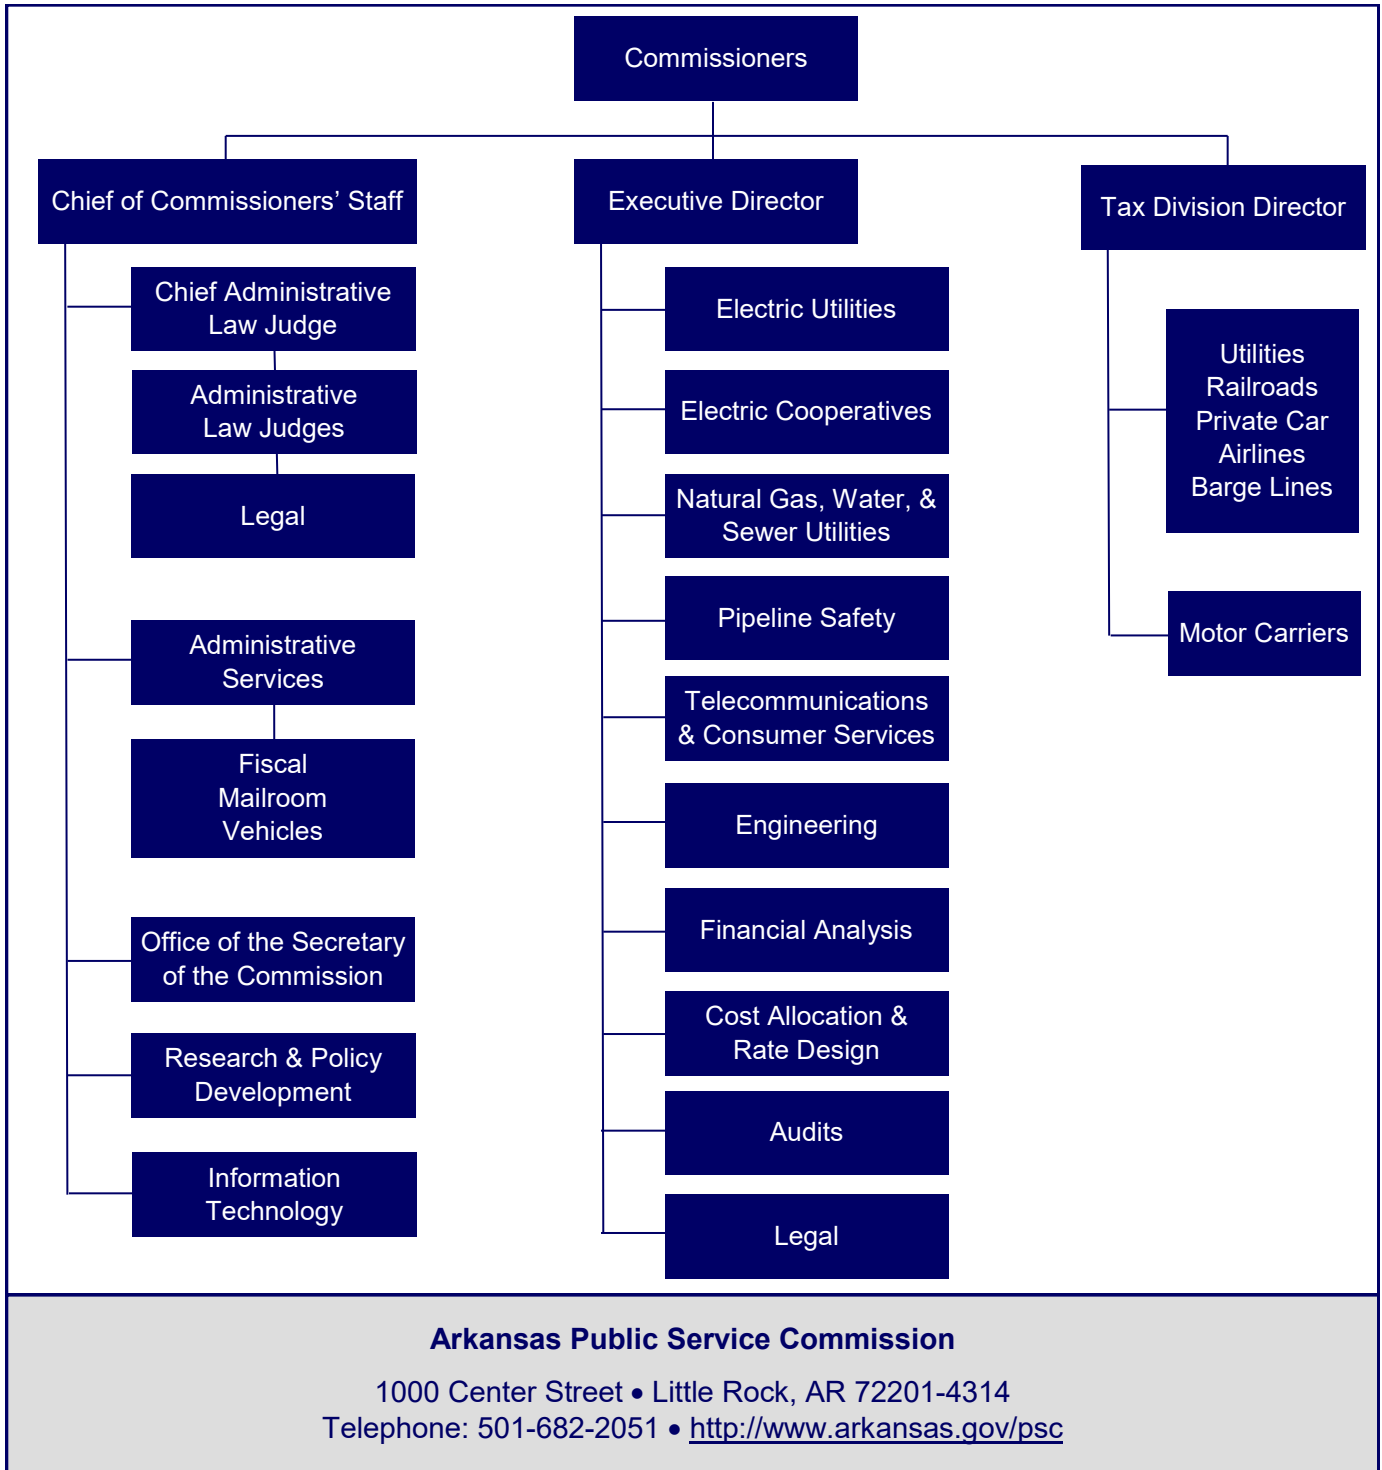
Commissioners

Chief of Commissioners' Staff

Chief Administrative Law Judge

Administrative Law Judges

Legal

Administrative Services

Fiscal
Mailroom
Vehicles

Office of the Secretary of the Commission

Research & Policy Development

Information Technology

Executive Director

Electric Utilities

Electric Cooperatives

Natural Gas, Water, & Sewer Utilities

Pipeline Safety

Telecommunications & Consumer Services

Engineering

Financial Analysis

Cost Allocation & Rate Design

Audits

Legal

Tax Division Director

Utilities
Railroads
Private Car
Airlines
Barge Lines

Motor Carriers

Arkansas Public Service Commission

1000 Center Street • Little Rock, AR 72201-4314
Telephone: 501-682-2051 • http://www.arkansas.gov/psc